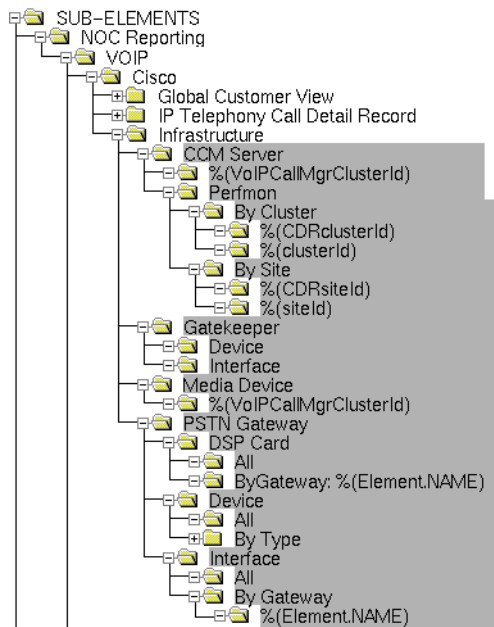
SUB-ELEMENTS
NOC Reporting
VOIP
Cisco
Global Customer View
IP Telephony Call Detail Record
Infrastructure
CCM Server
%(VoIPCallMgrClusterId)
Perfmon
By Cluster
%(CDRclusterId)
%(clusterId)
By Site
%(CDRsiteId)
%(siteId)
Gatekeeper
Device
Interface
Media Device
%(VoIPCallMgrClusterId)
PSTN Gateway
DSP Card
All
ByGateway: %(Element.NAME)
Device
All
By Type
Interface
All
By Gateway
%(Element.NAME)